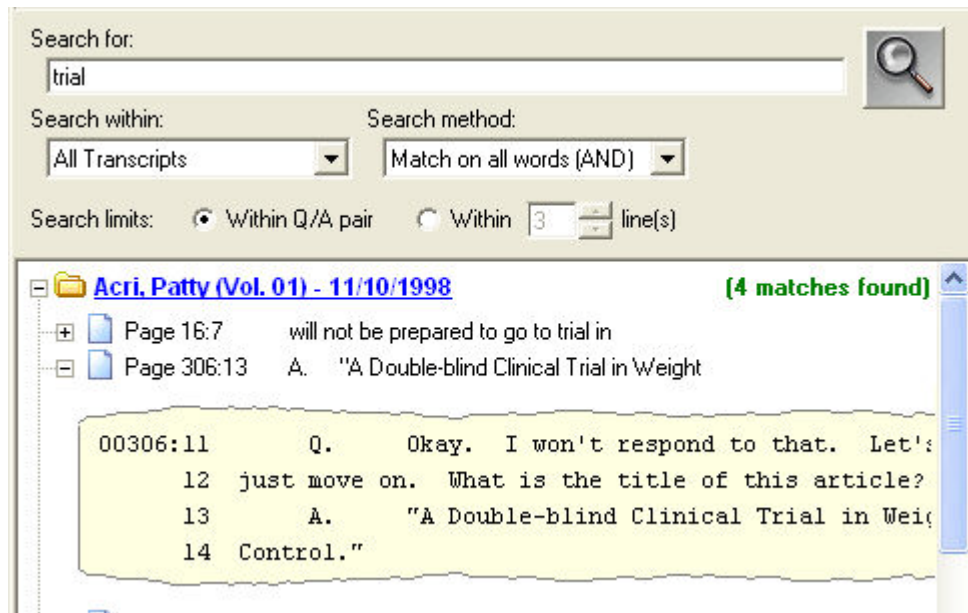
Search for:
trial

Search within:
All Transcripts

Search method:
Match on all words (AND)

Search limits: Within Q/A pair Within 3 line(s)

Acri, Patty (Vol. 01) - 11/10/1998 (4 matches found)

Page 16:7 will not be prepared to go to trial in

Page 306:13 A. "A Double-blind Clinical Trial in Weight

00306:11 Q. Okay. I won't respond to that. Let's
12 just move on. What is the title of this article?
13 A. "A Double-blind Clinical Trial in Wei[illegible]
14 Control."